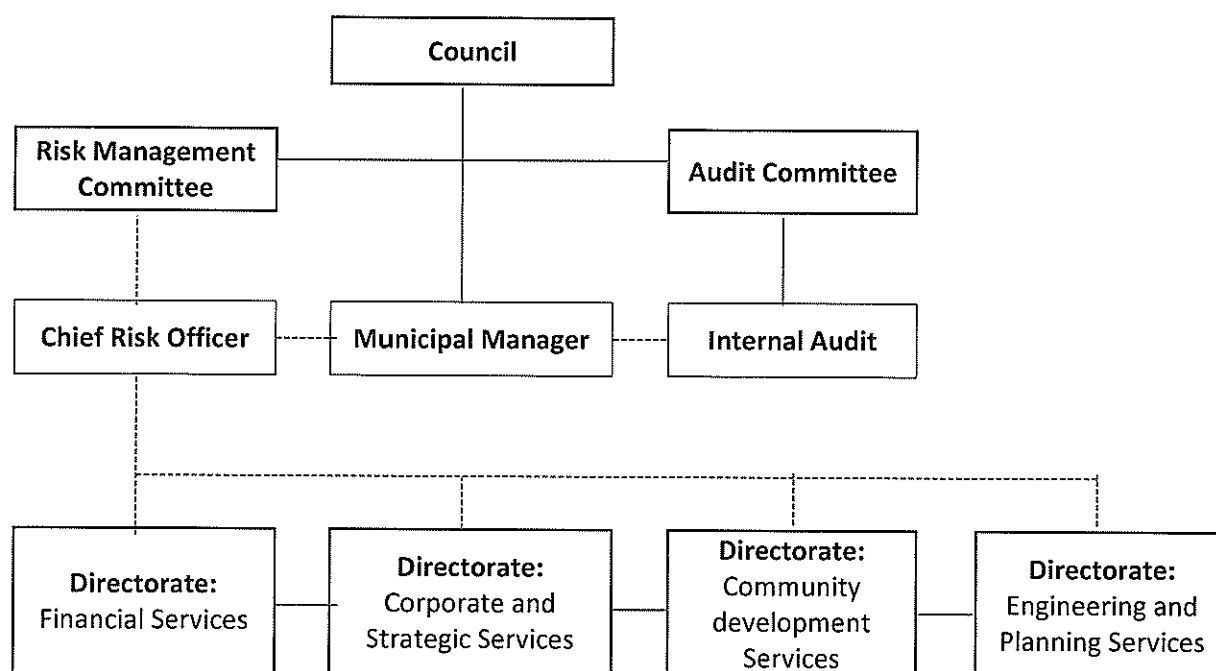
Council

Risk Management Committee

Audit Committee

Chief Risk Officer

Municipal Manager

Internal Audit

Directorate: Financial Services

Directorate: Corporate and Strategic Services

Directorate: Community development Services

Directorate: Engineering and Planning Services